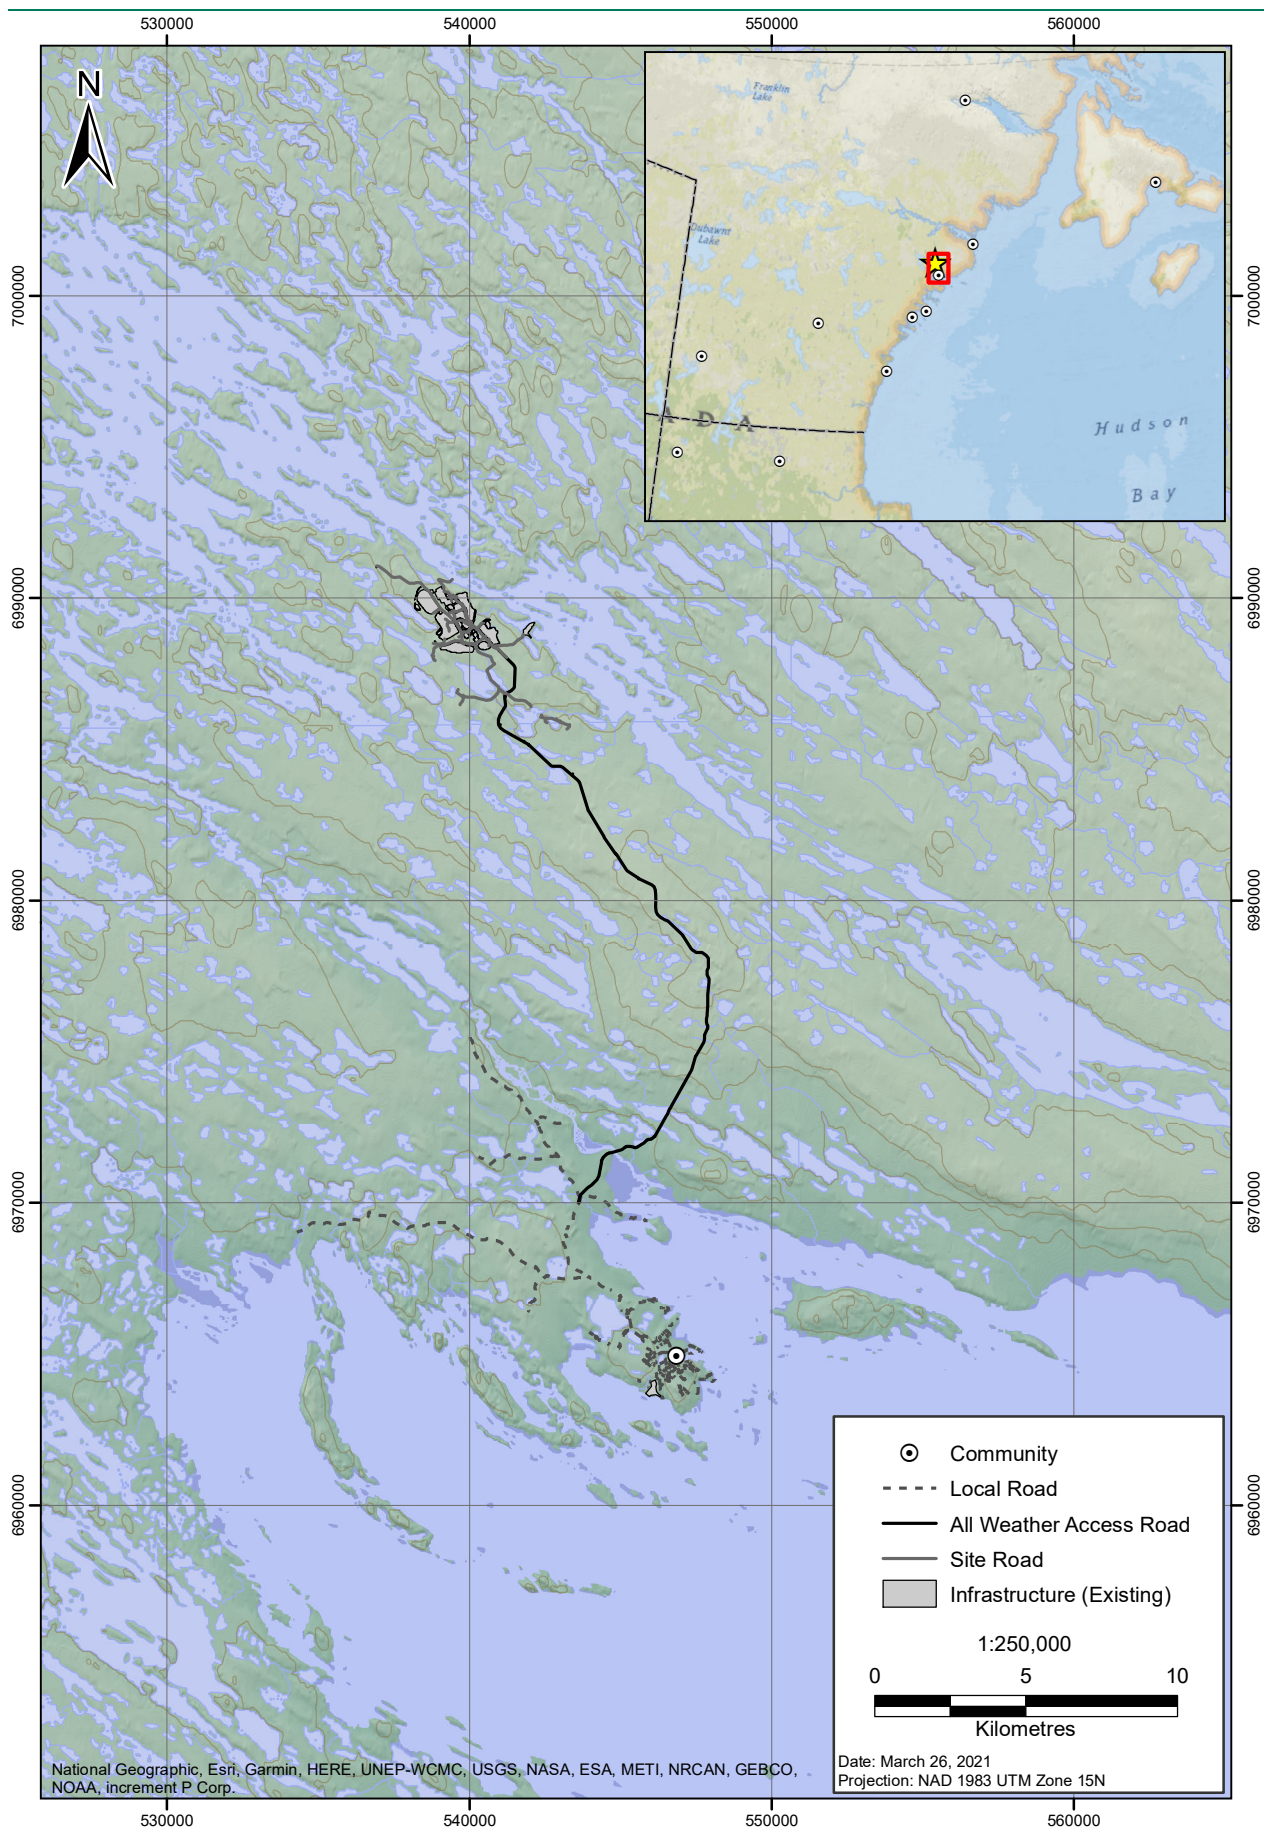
530000
540000
550000
560000

N

Franklin Lake

Dubawnt Lake

D A

Hudson

Bay

7000000
6990000
6980000
6970000
6960000

7000000
6990000
6980000
6970000
6960000

Community
Local Road
All Weather Access Road
Site Road
Infrastructure (Existing)

1:250,000
0 5 10
Kilometres

Date: March 26, 2021
Projection: NAD 1983 UTM Zone 15N

National Geographic, Esri, Garmin, HERE, UNEP-WCMC, USGS, NASA, ESA, METI, NRCAN, GEBCO, NOAA, increment P Corp.

530000
540000
550000
560000